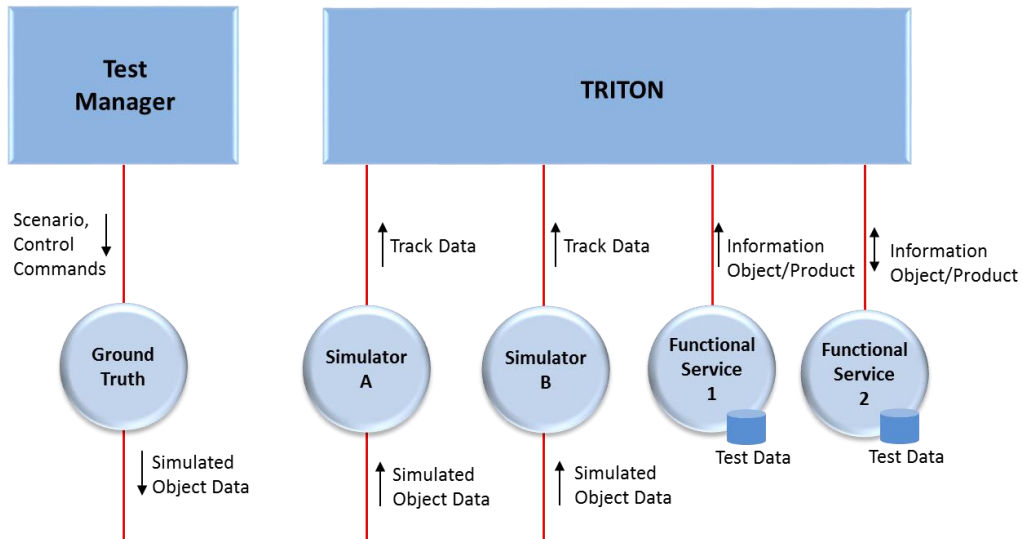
Test Manager

TRITON

Scenario, Control Commands

Track Data

Track Data

Information Object/Product

Information Object/Product

Ground Truth

Simulator A

Simulator B

Functional Service 1

Functional Service 2

Test Data

Test Data

Simulated Object Data

Simulated Object Data

Simulated Object Data